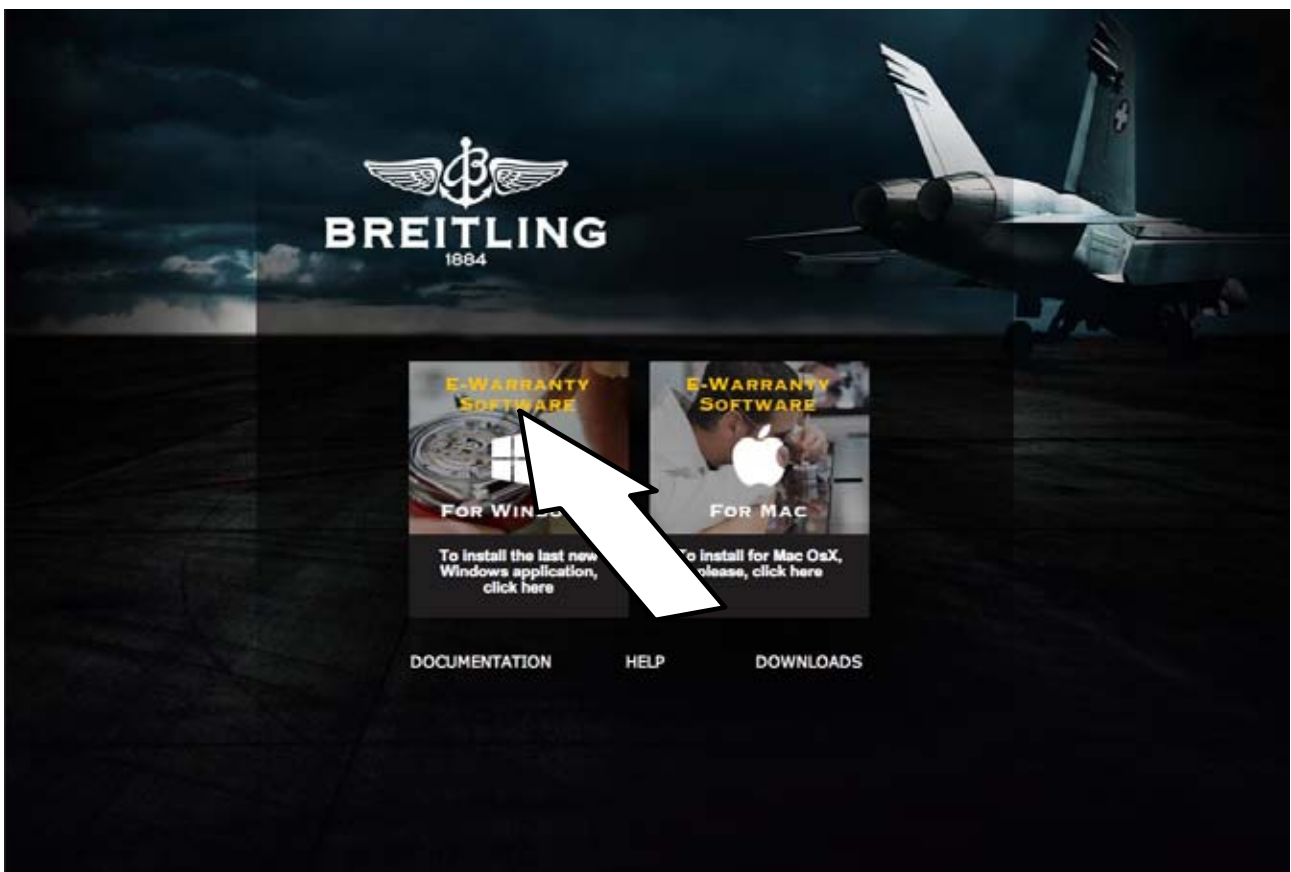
BREITLING
1884

E-WARRANTY SOFTWARE

FOR WIN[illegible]

To install the last new Windows application, click here

E-WARRANTY SOFTWARE

FOR MAC

To install for Mac OsX, please, click here

DOCUMENTATION HELP DOWNLOADS